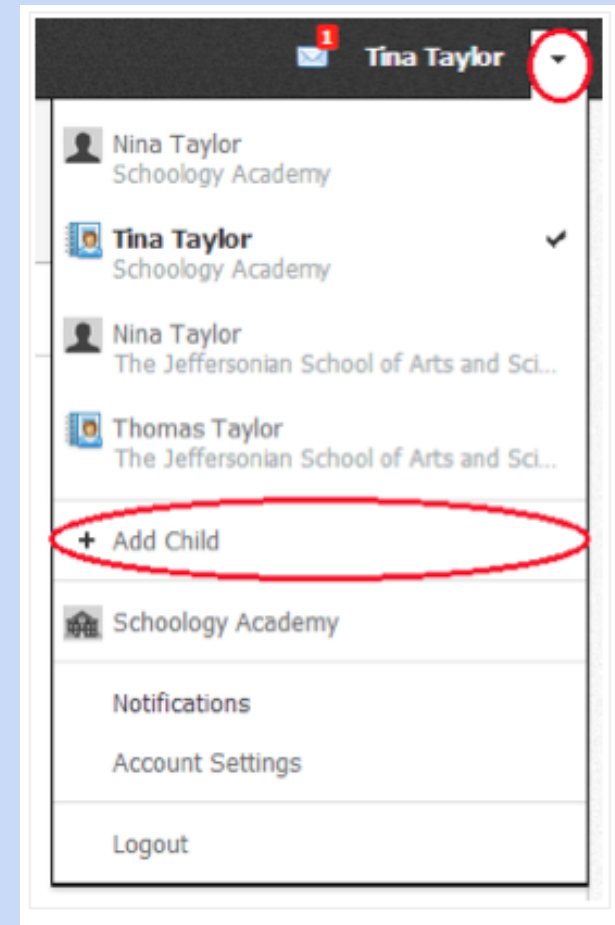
1 Tina Taylor

Nina Taylor
Schoology Academy

Tina Taylor
Schoology Academy

Nina Taylor
The Jeffersonian School of Arts and Sci...

Thomas Taylor
The Jeffersonian School of Arts and Sci...

+ Add Child

Schoology Academy

Notifications

Account Settings

Logout